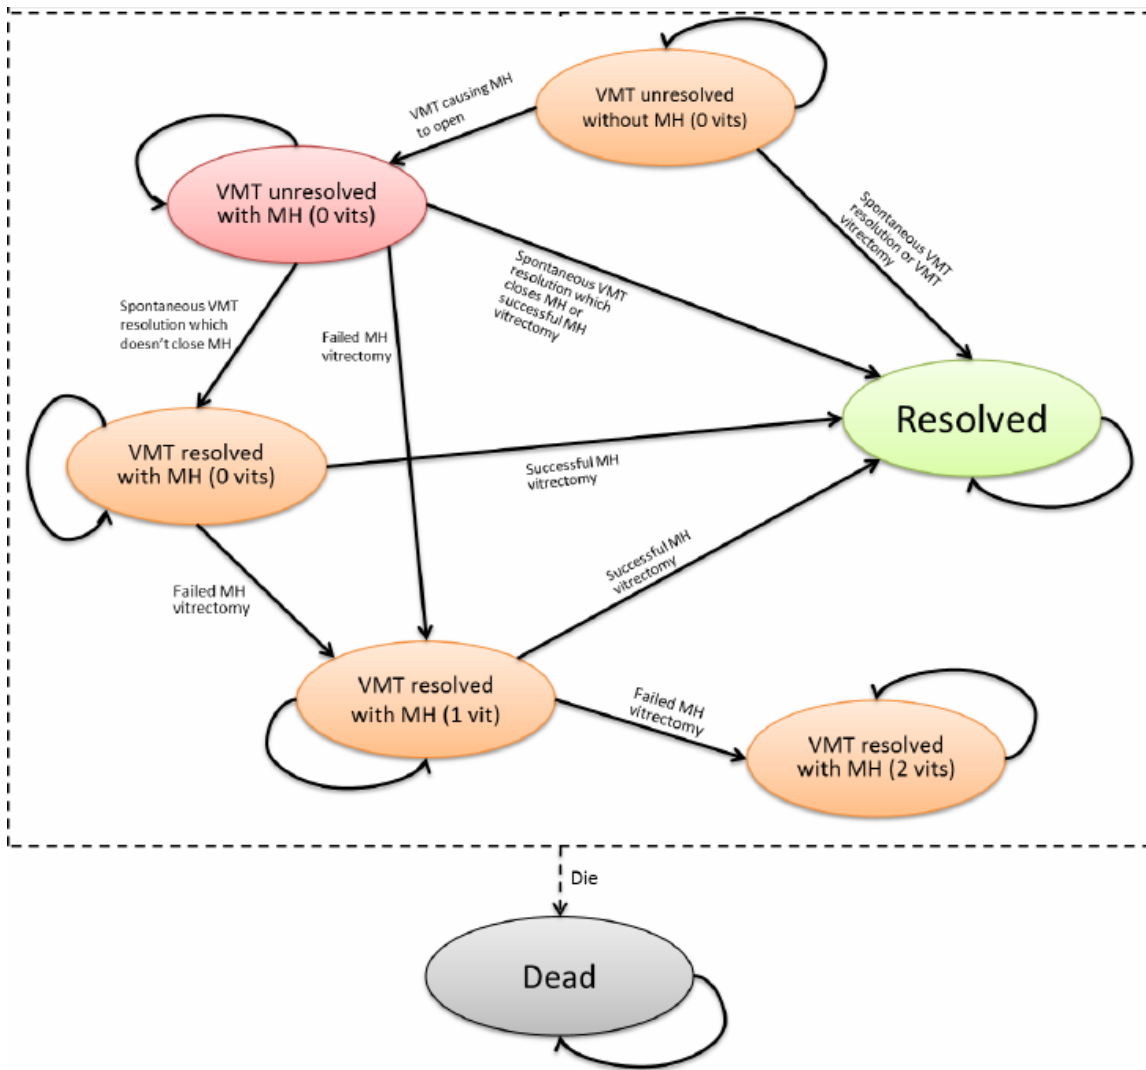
VMT unresolved without MH (0 vits)

VMT causing MH to open

VMT unresolved with MH (0 vits)

Spontaneous VMT resolution or VMT vitrectomy

Spontaneous VMT resolution which closes MH or successful MH vitrectomy

Spontaneous VMT resolution which doesn't close MH

Failed MH vitrectomy

Resolved

VMT resolved with MH (0 vits)

Successful MH vitrectomy

Failed MH vitrectomy

Successful MH vitrectomy

VMT resolved with MH (1 vit)

Failed MH vitrectomy

VMT resolved with MH (2 vits)

Die

Dead